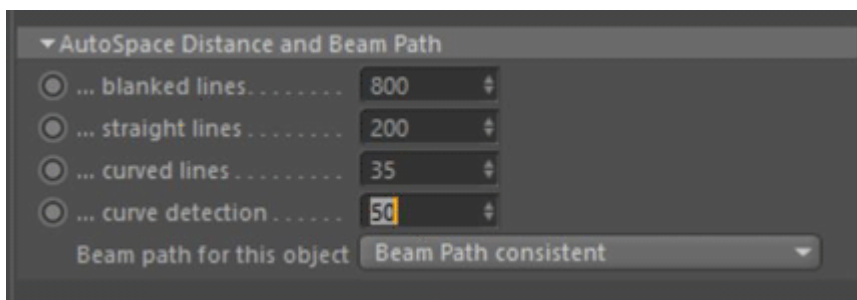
AutoSpace Distance and Beam Path

... blanked lines. . . . . . . . . 800

... straight lines . . . . . . . . . 200

... curved lines . . . . . . . . . . 35

... curve detection . . . . . . . 50

Beam path for this object Beam Path consistent